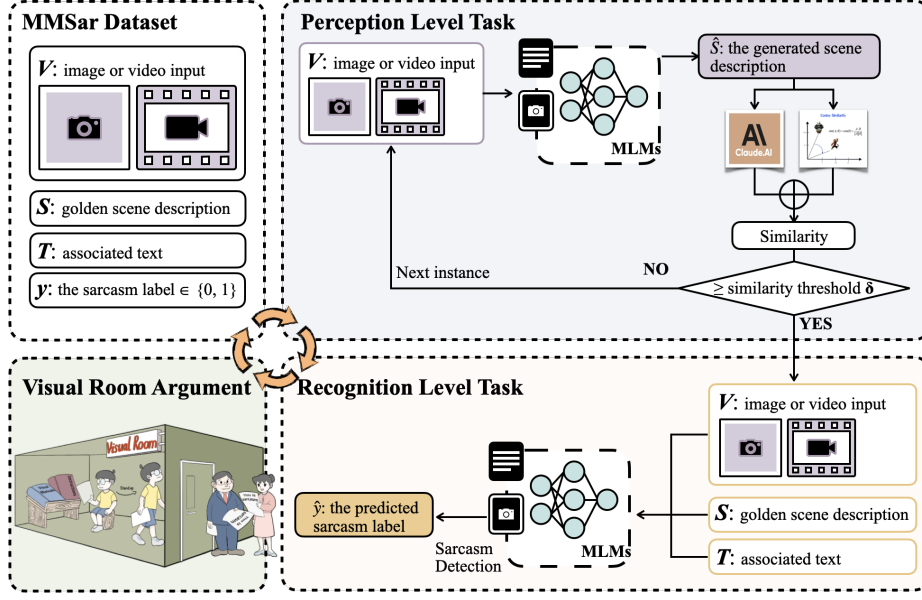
MMSar Dataset

$V$: image or video input

$S$: golden scene description

$T$: associated text

$y$: the sarcasm label $\in \{0, 1\}$

Perception Level Task

$V$: image or video input

MLMs

$\hat{S}$: the generated scene description

Claude.AI

Similarity

Next instance

NO

$\geq$ similarity threshold $\delta$

YES

Visual Room Argument

Visual Room

Recognition Level Task

$V$: image or video input

$S$: golden scene description

$T$: associated text

MLMs

$\hat{y}$: the predicted sarcasm label

Sarcasm Detection